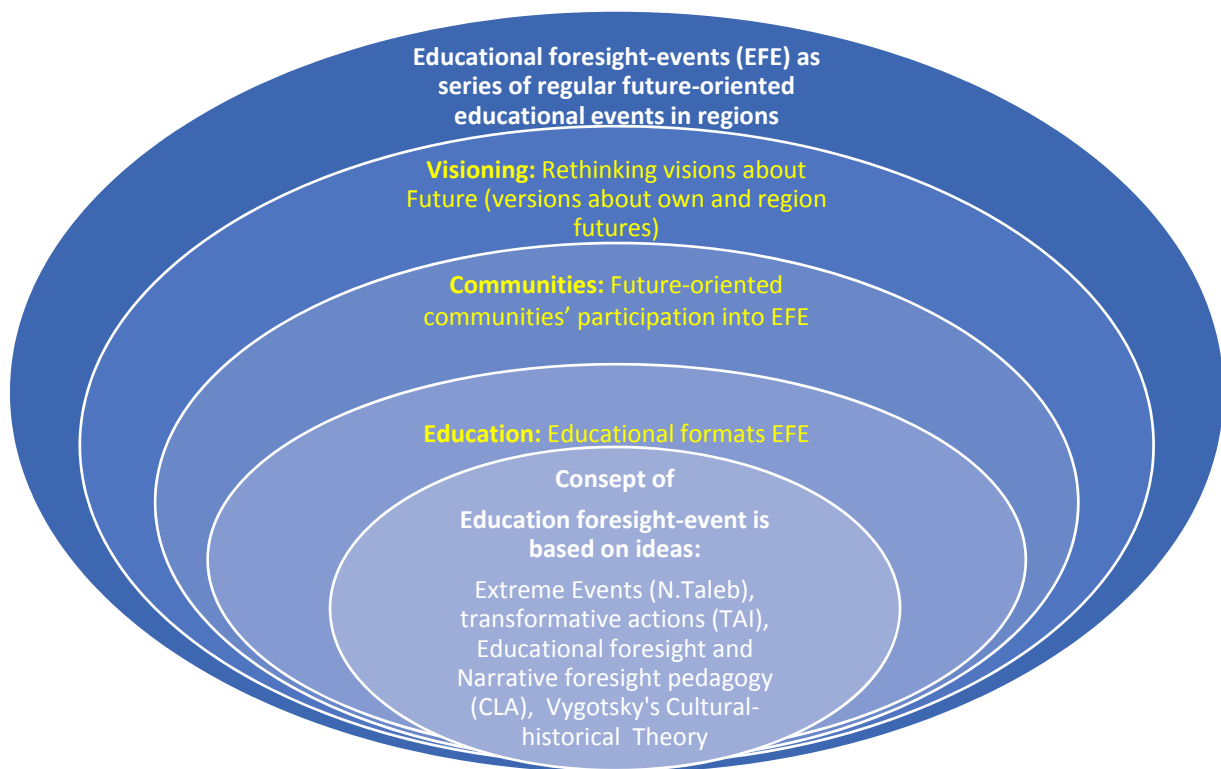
Educational foresight-events (EFE) as series of regular future-oriented educational events in regions

Visioning: Rethinking visions about Future (versions about own and region futures)

Communities: Future-oriented communities' participation into EFE

Education: Educational formats EFE

Consept of

Education foresight-event is based on ideas:

Extreme Events (N.Taleb), transformative actions (TAI), Educational foresight and Narrative foresight pedagogy (CLA), Vygotsky's Cultural-historical Theory